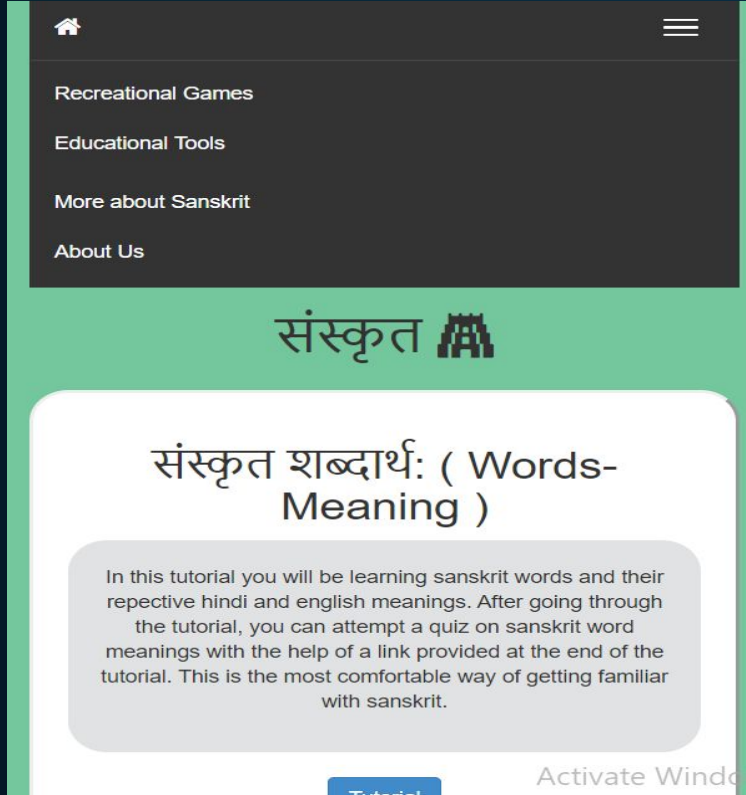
Recreational Games

Educational Tools

More about Sanskrit

About Us

संस्कृत

संस्कृत शब्दार्थ: ( Words-Meaning )

In this tutorial you will be learning sanskrit words and their repective hindi and english meanings. After going through the tutorial, you can attempt a quiz on sanskrit word meanings with the help of a link provided at the end of the tutorial. This is the most comfortable way of getting familiar with sanskrit.

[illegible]

Activate Windo